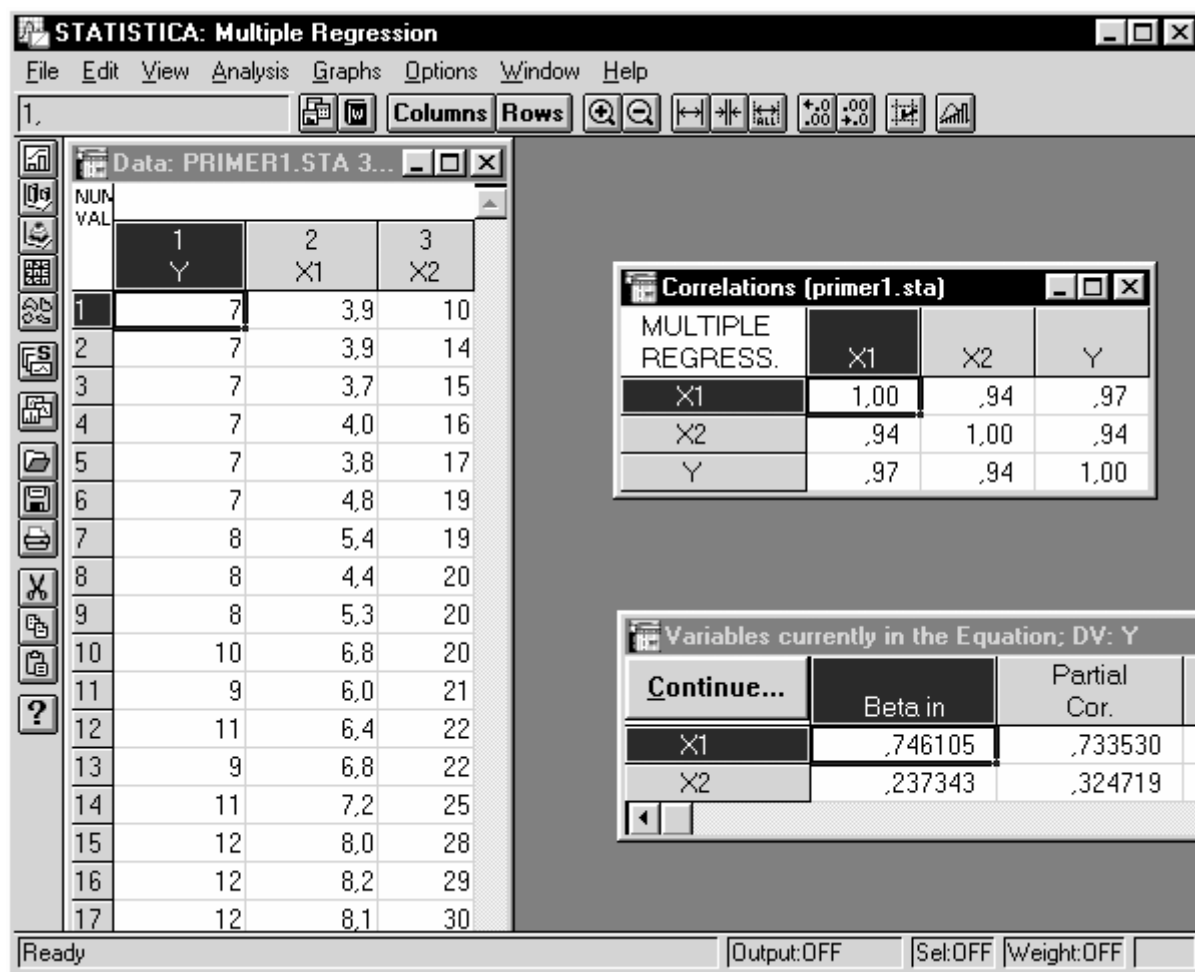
STATISTICA: Multiple Regression

File Edit View Analysis Graphs Options Window Help

1,

Columns Rows

Data: PRIMER1.STA 3...

NUM
VAL

| | 1 Y | 2 X1 | 3 X2 |
|---|---|---|---|
| 1 | 7 | 3,9 | 10 |
| 2 | 7 | 3,9 | 14 |
| 3 | 7 | 3,7 | 15 |
| 4 | 7 | 4,0 | 16 |
| 5 | 7 | 3,8 | 17 |
| 6 | 7 | 4,8 | 19 |
| 7 | 8 | 5,4 | 19 |
| 8 | 8 | 4,4 | 20 |
| 9 | 8 | 5,3 | 20 |
| 10 | 10 | 6,8 | 20 |
| 11 | 9 | 6,0 | 21 |
| 12 | 11 | 6,4 | 22 |
| 13 | 9 | 6,8 | 22 |
| 14 | 11 | 7,2 | 25 |
| 15 | 12 | 8,0 | 28 |
| 16 | 12 | 8,2 | 29 |
| 17 | 12 | 8,1 | 30 |

Correlations (primer1.sta)

| MULTIPLE REGRESS. | X1 | X2 | Y |
|---|---|---|---|
| X1 | 1,00 | ,94 | ,97 |
| X2 | ,94 | 1,00 | ,94 |
| Y | ,97 | ,94 | 1,00 |

Variables currently in the Equation; DV: Y

| Continue... | Beta in | Partial Cor. |
|---|---|---|
| X1 | ,746105 | ,733530 |
| X2 | ,237343 | ,324719 |

Ready Output:OFF Sel:OFF Weight:OFF